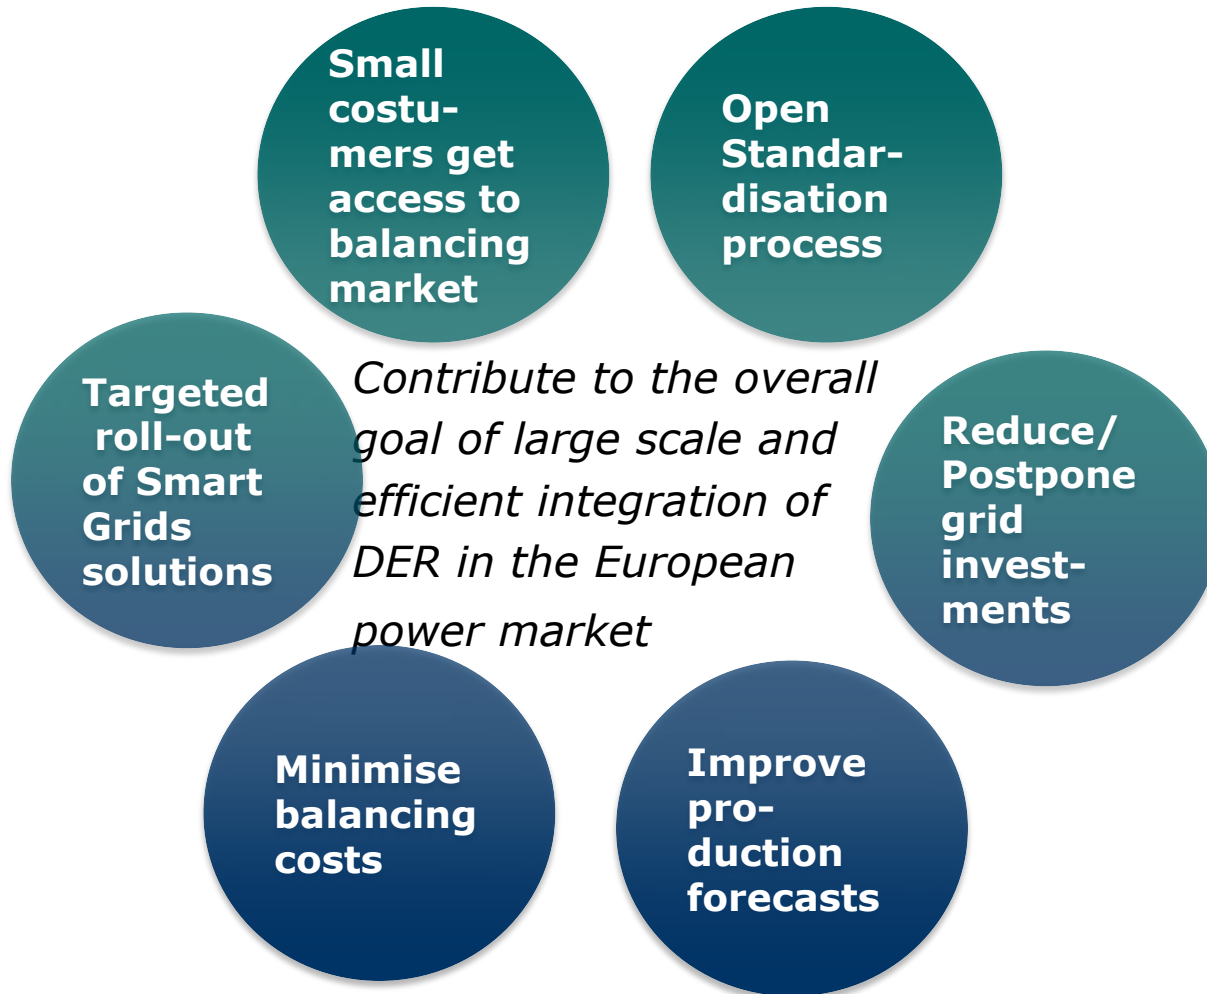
Small costumers get access to balancing market

Open Standardisation process

Targeted roll-out of Smart Grids solutions

Contribute to the overall goal of large scale and efficient integration of DER in the European power market

Reduce/ Postpone grid investments

Minimise balancing costs

Improve production forecasts